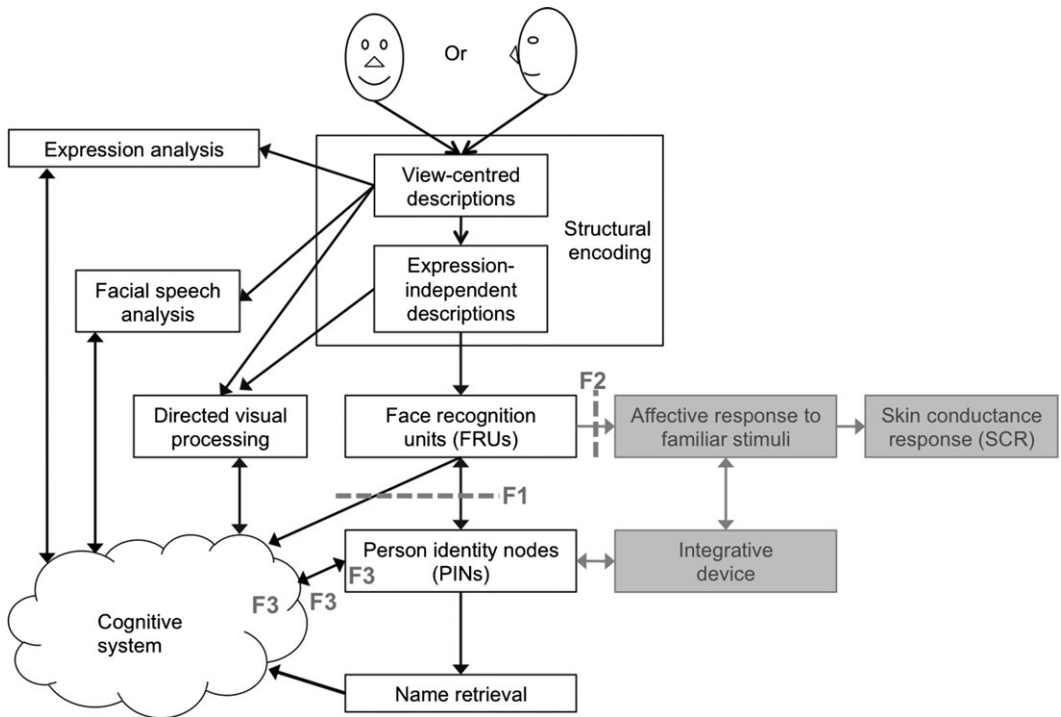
Or

Expression analysis

View-centred descriptions

Structural encoding

Expression-independent descriptions

Facial speech analysis

F2

Directed visual processing

Face recognition units (FRUs)

Affective response to familiar stimuli

Skin conductance response (SCR)

F1

Person identity nodes (PINs)

Integrative device

F3

F3

F3

Cognitive system

Name retrieval